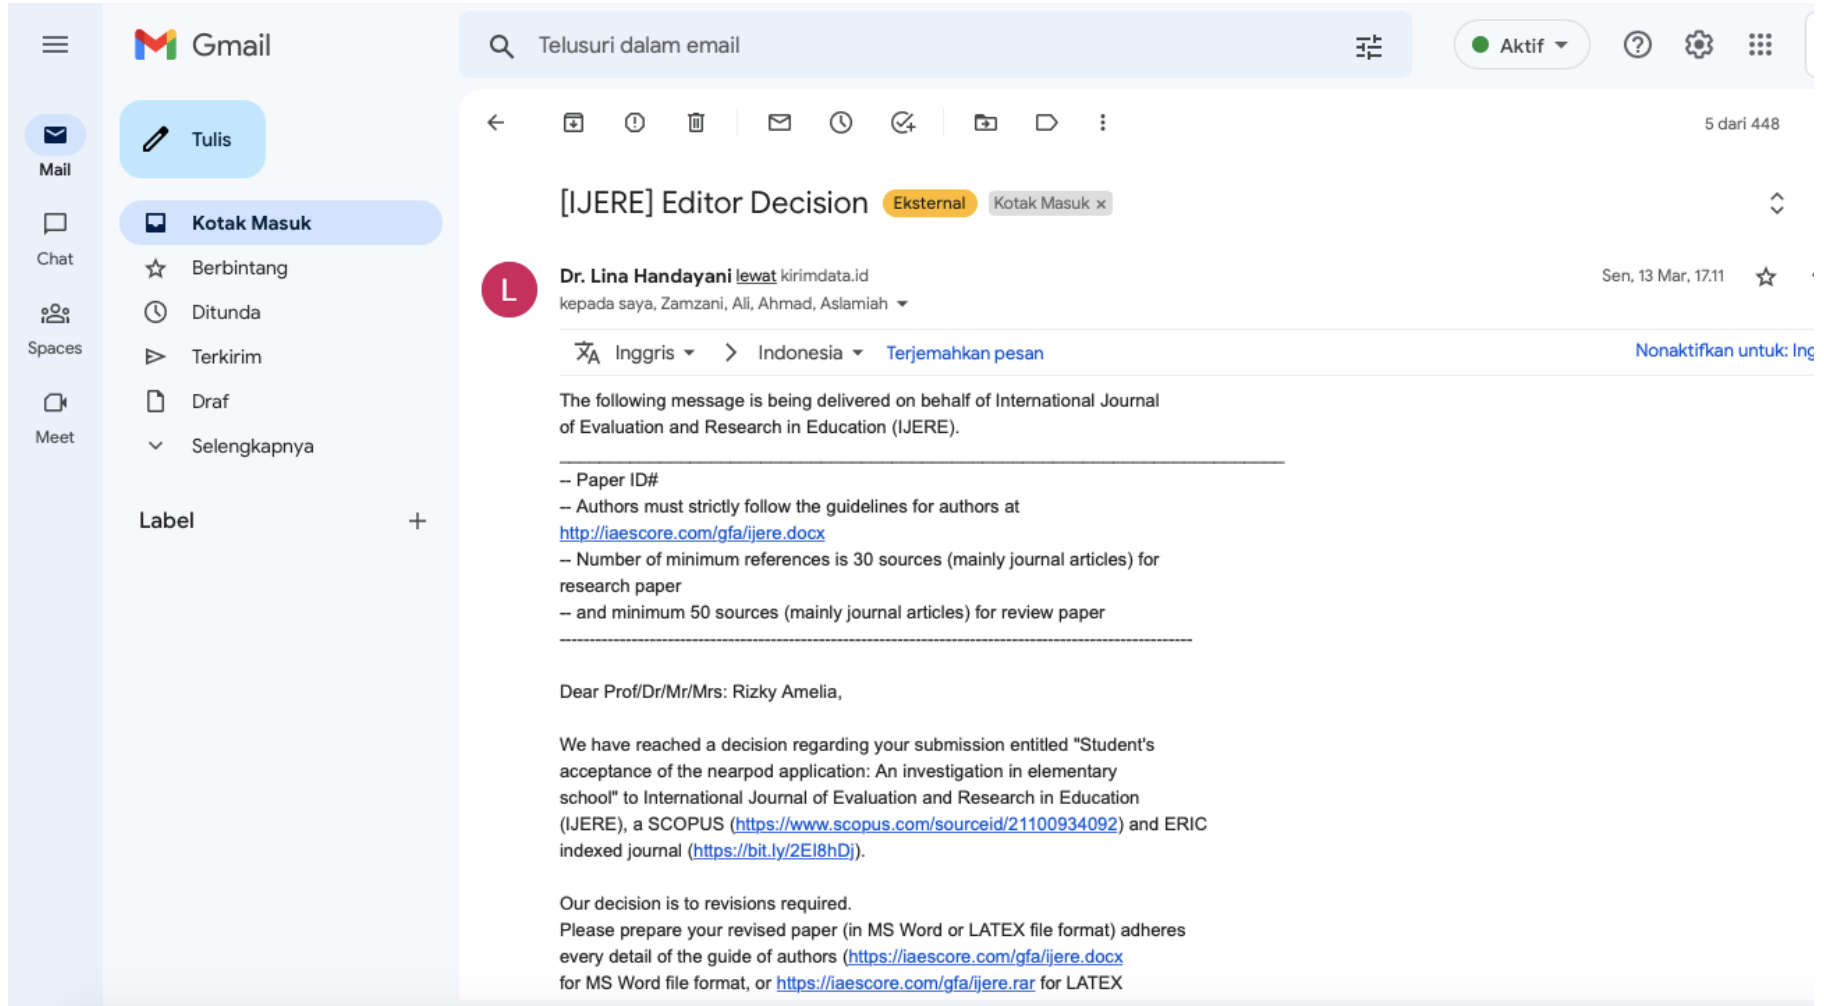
Gmail

Telusuri dalam email

Aktif

Mail

Chat

Spaces

Meet

Tulis

Kotak Masuk

Berbintang

Ditunda

Terkirim

Draf

Selengkapnya

Label

5 dari 448

[IJERE] Editor Decision Eksternal Kotak Masuk ×

L

Dr. Lina Handayani lewat kirimdata.id

kepada saya, Zamzani, Ali, Ahmad, Aslamiah

Sen, 13 Mar, 17.11

Inggris > Indonesia Terjemahkan pesan

Nonaktifkan untuk: Ing

The following message is being delivered on behalf of International Journal of Evaluation and Research in Education (IJERE).

________________________________________________________________________

-- Paper ID#
-- Authors must strictly follow the guidelines for authors at http://iaescore.com/gfa/ijere.docx
-- Number of minimum references is 30 sources (mainly journal articles) for research paper
-- and minimum 50 sources (mainly journal articles) for review paper
------------------------------------------------------------------------------------------------

Dear Prof/Dr/Mr/Mrs: Rizky Amelia,

We have reached a decision regarding your submission entitled "Student's acceptance of the nearpod application: An investigation in elementary school" to International Journal of Evaluation and Research in Education (IJERE), a SCOPUS (https://www.scopus.com/sourceid/21100934092) and ERIC indexed journal (https://bit.ly/2EI8hDj).

Our decision is to revisions required.
Please prepare your revised paper (in MS Word or LATEX file format) adheres every detail of the guide of authors (https://iaescore.com/gfa/ijere.docx for MS Word file format, or https://iaescore.com/gfa/ijere.rar for LATEX